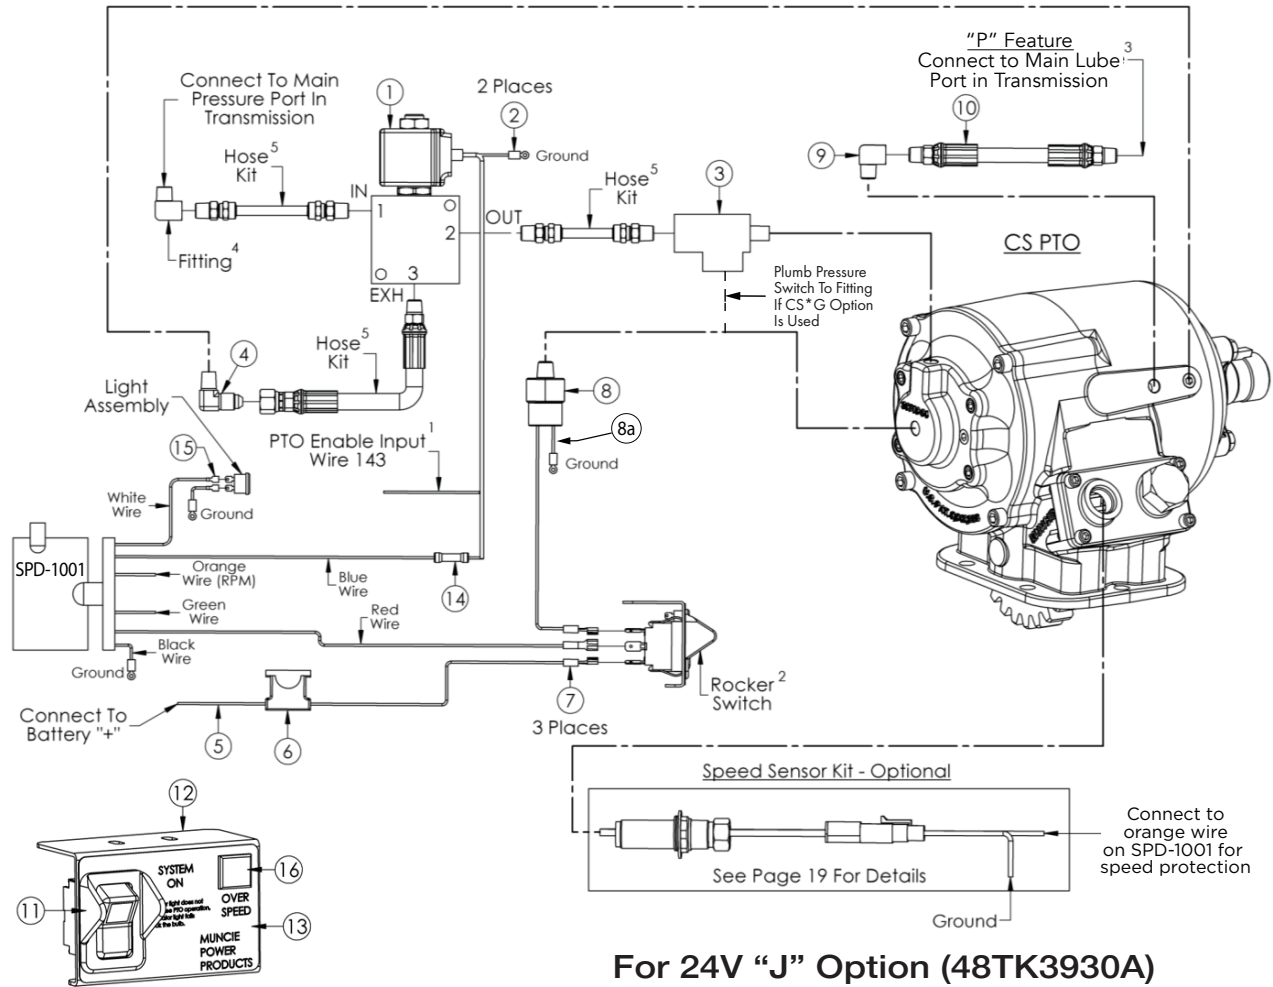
Connect To Main Pressure Port In Transmission

1

2 Places

2

Ground

"P" Feature
Connect to Main Lube Port in Transmission $^3$

10

9

Hose$^5$ Kit

IN

1

2

3

EXH

OUT

Hose$^5$ Kit

3

Fitting$^4$

CS PTO

Plumb Pressure Switch To Fitting If CS*G Option Is Used

4

Hose$^5$ Kit

Light Assembly

8

8a

Ground

PTO Enable Input$^1$ Wire 143

15

White Wire

Ground

SPD-1001

Orange Wire (RPM)

Blue Wire

14

Green Wire

Red Wire

Black Wire

Ground

Connect To Battery "+"

5

6

7

3 Places

Rocker$^2$ Switch

12

SYSTEM ON

This light does not indicate PTO operation. If this light fails check the bulb.

OVER SPEED

16

11

13

MUNCIE POWER PRODUCTS

Speed Sensor Kit - Optional

See Page 19 For Details

Connect to orange wire on SPD-1001 for speed protection

Ground

For 24V "J" Option (48TK3930A)